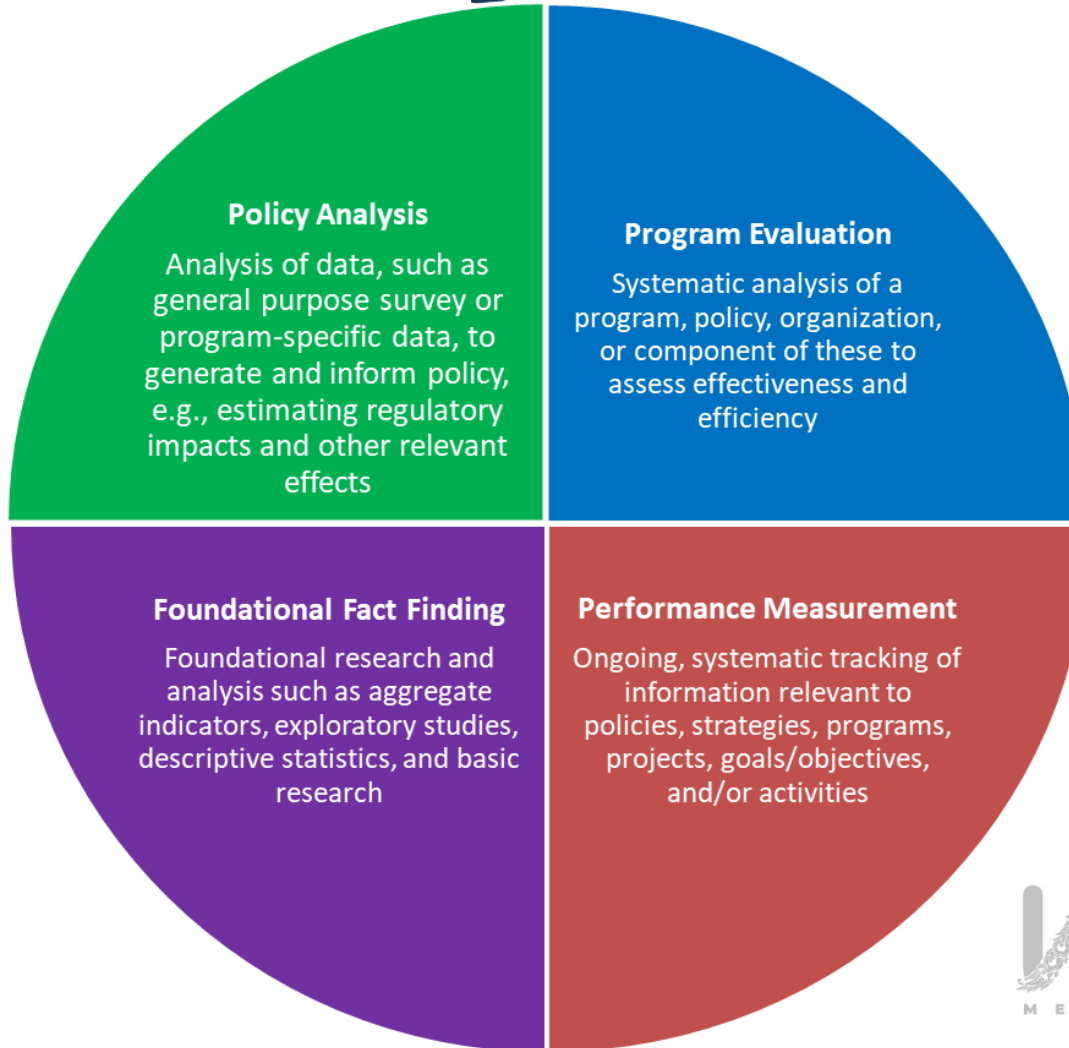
Policy Analysis

Analysis of data, such as general purpose survey or program-specific data, to generate and inform policy, e.g., estimating regulatory impacts and other relevant effects

Program Evaluation

Systematic analysis of a program, policy, organization, or component of these to assess effectiveness and efficiency

Foundational Fact Finding

Foundational research and analysis such as aggregate indicators, exploratory studies, descriptive statistics, and basic research

Performance Measurement

Ongoing, systematic tracking of information relevant to policies, strategies, programs, projects, goals/objectives, and/or activities

M E